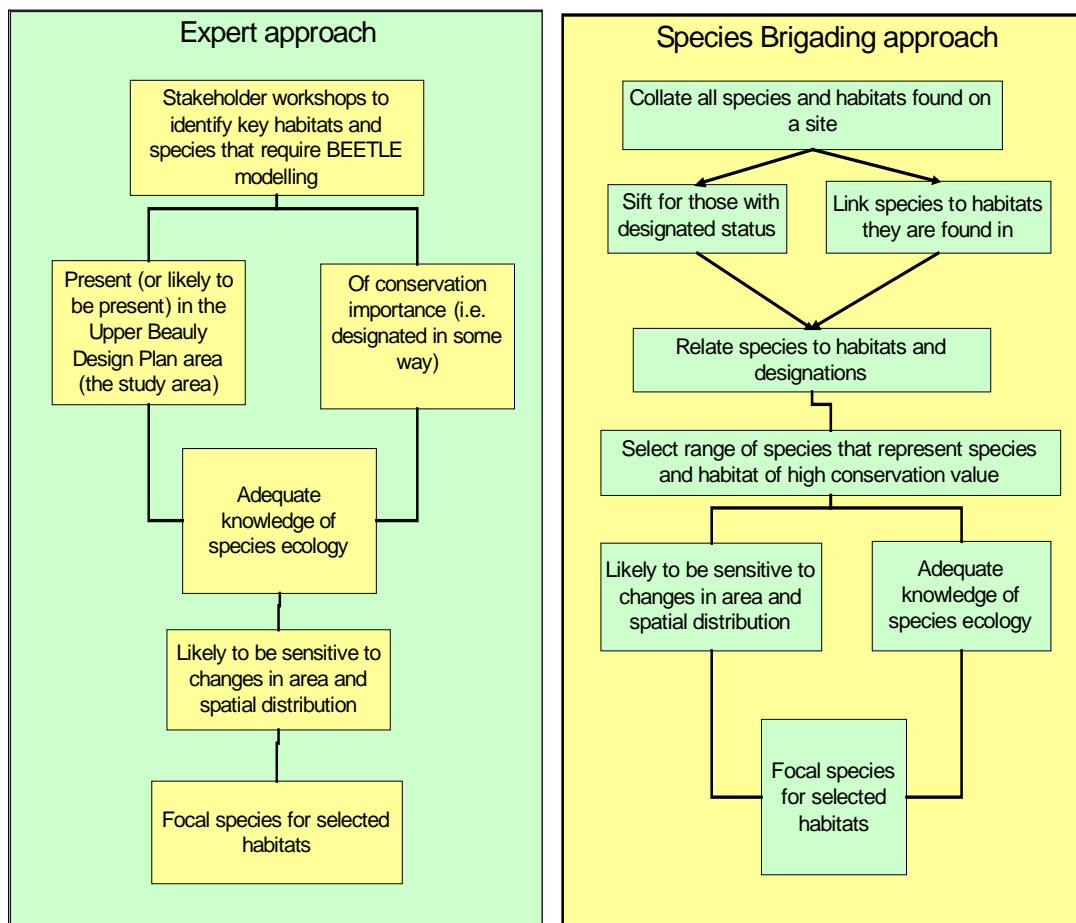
Expert approach

Stakeholder workshops to identify key habitats and species that require BEETLE modelling

Present (or likely to be present) in the Upper Beauly Design Plan area (the study area)

Of conservation importance (i.e. designated in some way)

Adequate knowledge of species ecology

Likely to be sensitive to changes in area and spatial distribution

Focal species for selected habitats

Species Brigading approach

Collate all species and habitats found on a site

Sift for those with designated status

Link species to habitats they are found in

Relate species to habitats and designations

Select range of species that represent species and habitat of high conservation value

Likely to be sensitive to changes in area and spatial distribution

Adequate knowledge of species ecology

Focal species for selected habitats